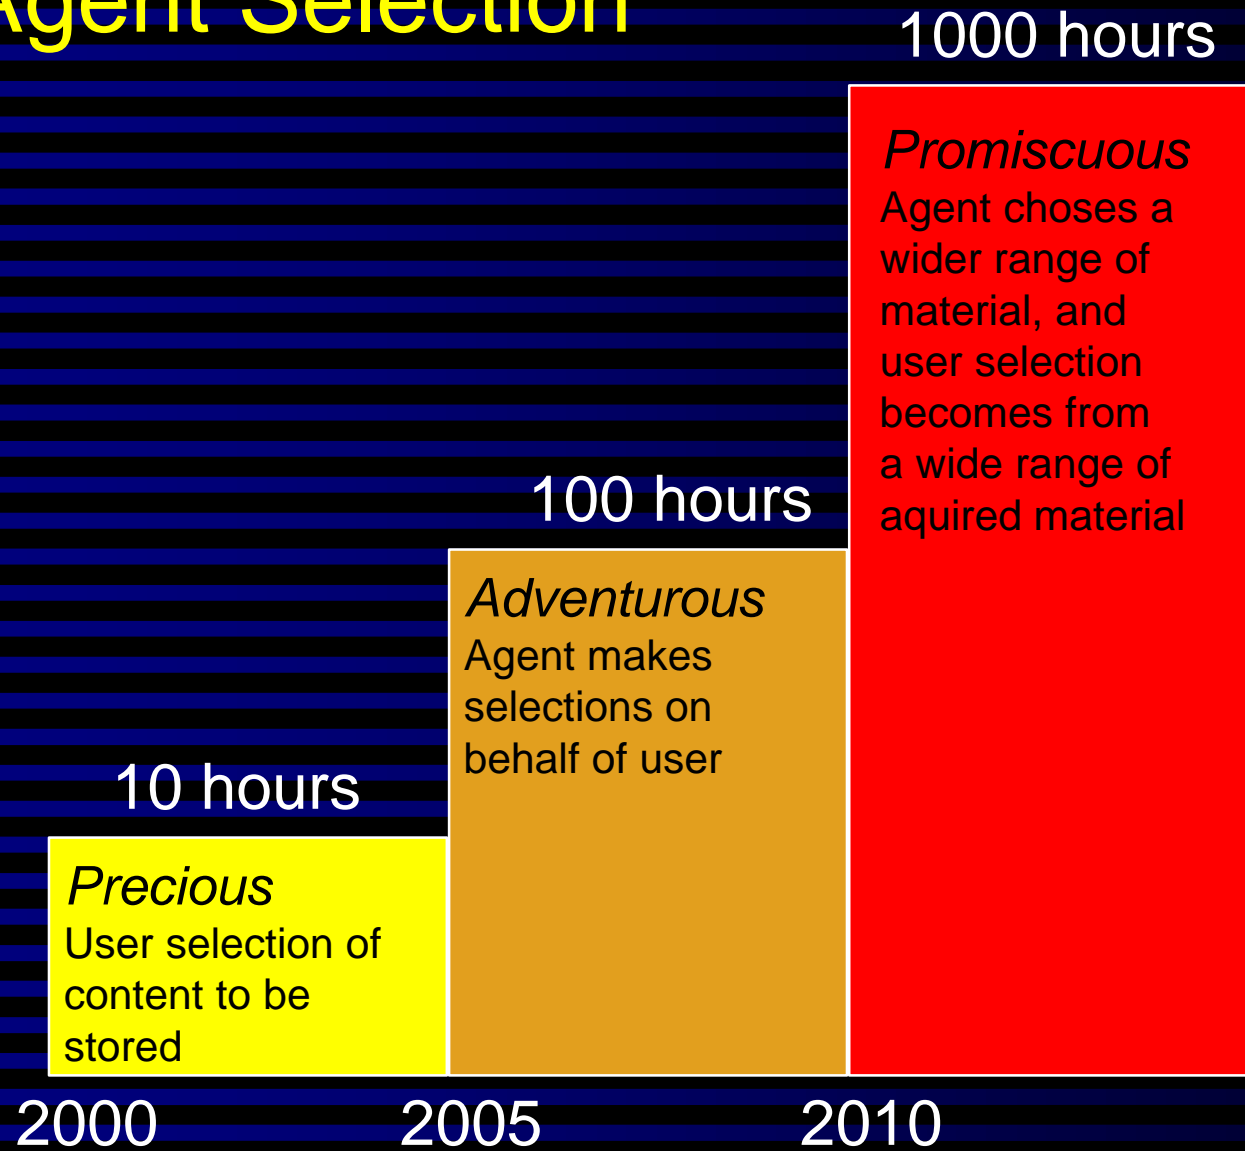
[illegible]gent Selection

1000 hours

*Promiscuous*
Agent choses a wider range of material, and user selection becomes from a wide range of aquired material

100 hours

*Adventurous*
Agent makes selections on behalf of user

10 hours

*Precious*
User selection of content to be stored

2000

2005

2010